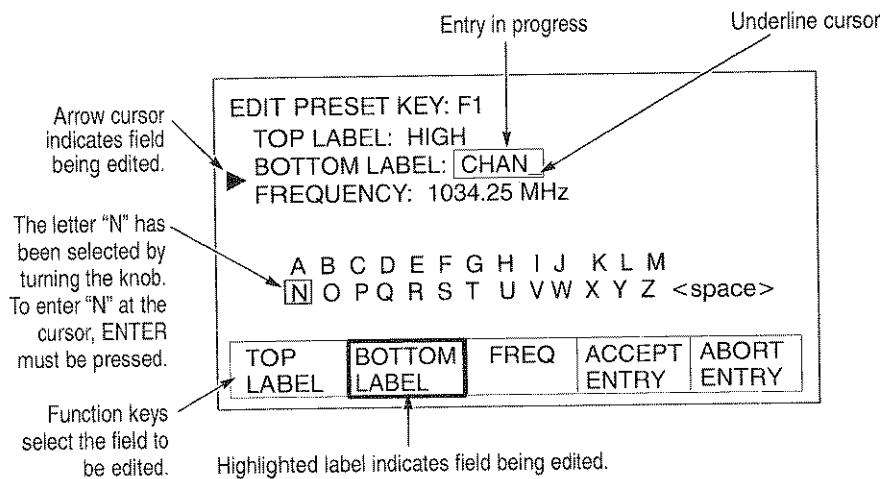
Entry in progress

Underline cursor

Arrow cursor indicates field being edited.

EDIT PRESET KEY: F1
TOP LABEL: HIGH
BOTTOM LABEL: CHAN_
FREQUENCY: 1034.25 MHz

The letter "N" has been selected by turning the knob. To enter "N" at the cursor, ENTER must be pressed.

A B C D E F G H I J K L M
N O P Q R S T U V W X Y Z <space>

| TOP LABEL | BOTTOM LABEL | FREQ | ACCEPT ENTRY | ABORT ENTRY |
|---|---|---|---|---|

Function keys select the field to be edited.

Highlighted label indicates field being edited.